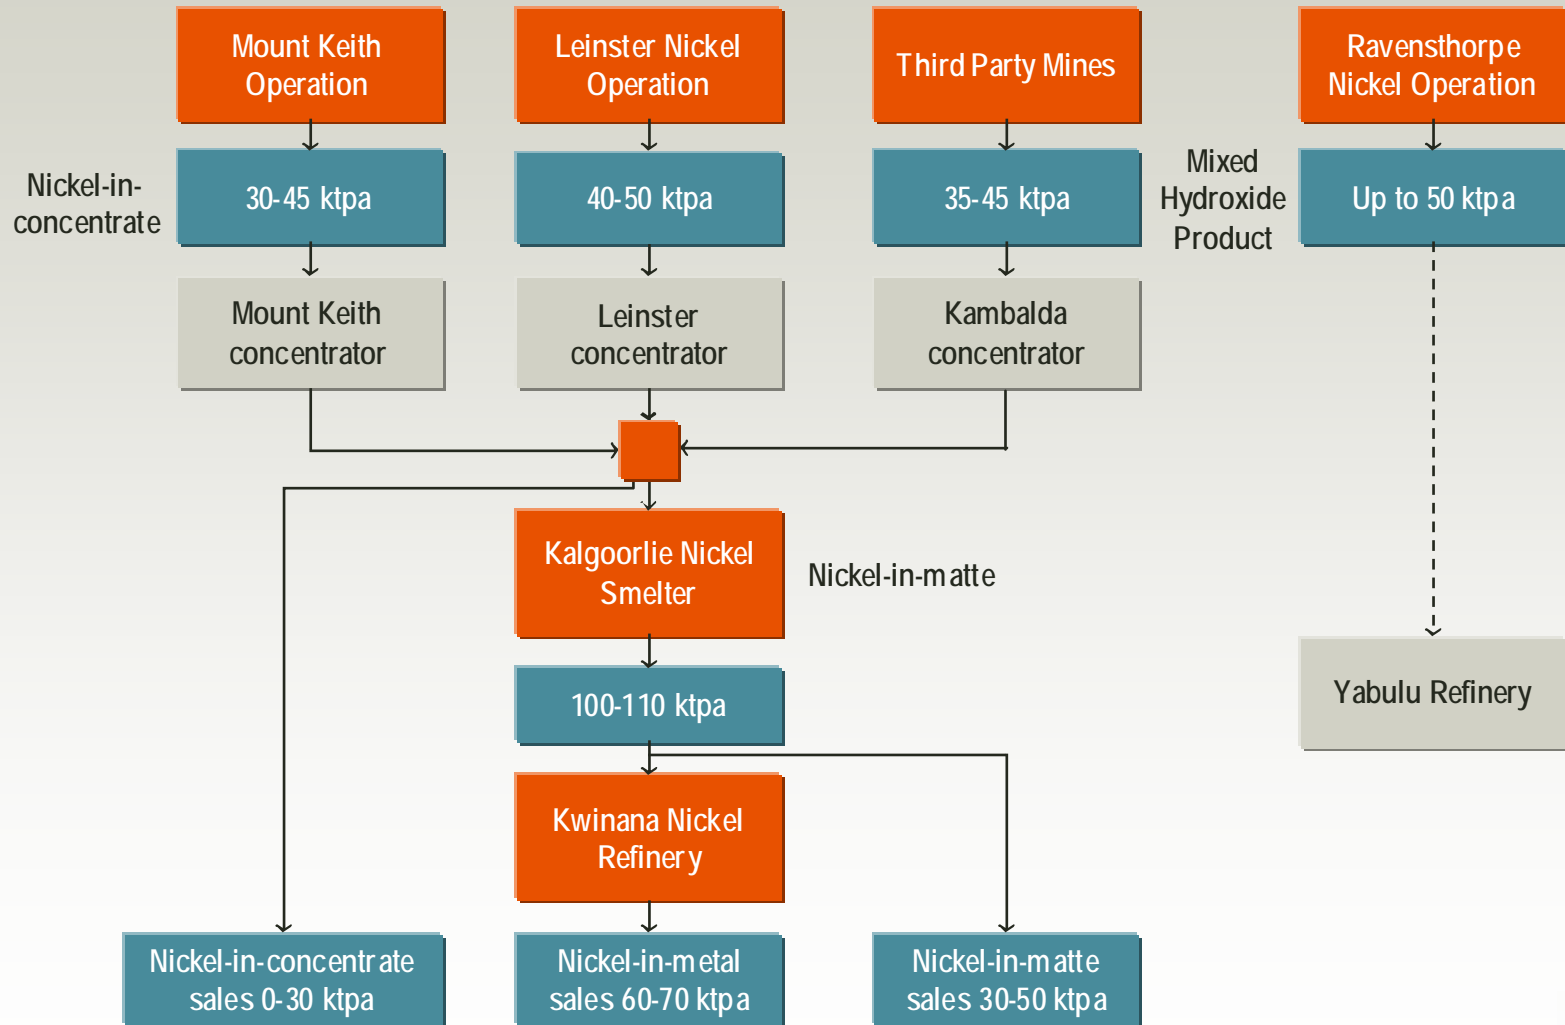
Mount Keith Operation

Leinster Nickel Operation

Third Party Mines

Ravensthorpe Nickel Operation

Nickel-in-concentrate

30-45 ktpa

40-50 ktpa

35-45 ktpa

Mixed Hydroxide Product

Up to 50 ktpa

Mount Keith concentrator

Leinster concentrator

Kambalda concentrator

Kalgoorlie Nickel Smelter

Nickel-in-matte

Yabulu Refinery

100-110 ktpa

Kwinana Nickel Refinery

Nickel-in-concentrate sales 0-30 ktpa

Nickel-in-metal sales 60-70 ktpa

Nickel-in-matte sales 30-50 ktpa